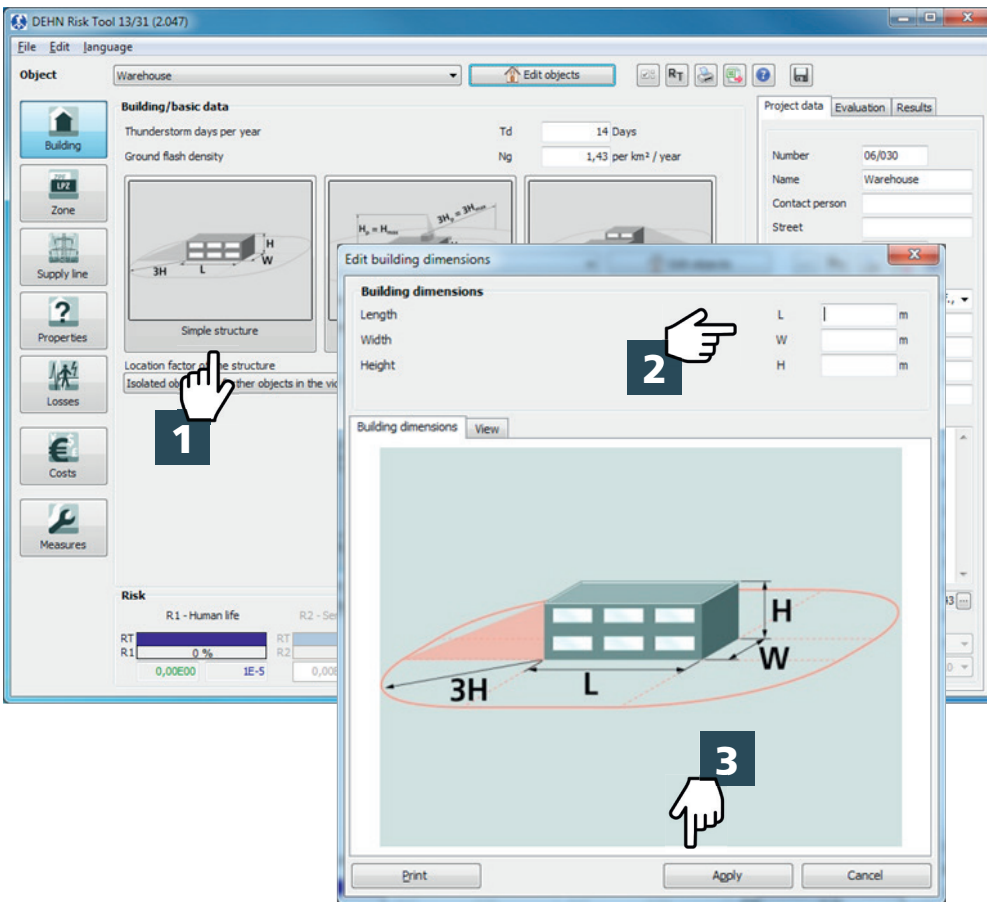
DEHN Risk Tool 13/31 (2.047)

File Edit Language

Object Warehouse Edit objects

Building
Zone
Supply line
Properties
Losses
Costs
Measures

Building/basic data
Thunderstorm days per year Td 14 Days
Ground flash density Ng 1,43 per km² / year

3H L H W
Simple structure

$H_s = H_{max}$ $3H_s = 3H_{max}$

Location factor of the structure
Isolated ob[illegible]ther objects in the vic

1

Risk
R1 - Human life R2 - Se
RT
R1 0 %
0,00E00 1E-5 0,00

Project data Evaluation Results
Number 06/030
Name Warehouse
Contact person
Street

Edit building dimensions
Building dimensions
Length L m
Width W m
Height H m

2

Building dimensions View

H
W
3H L

3

Print Apply Cancel